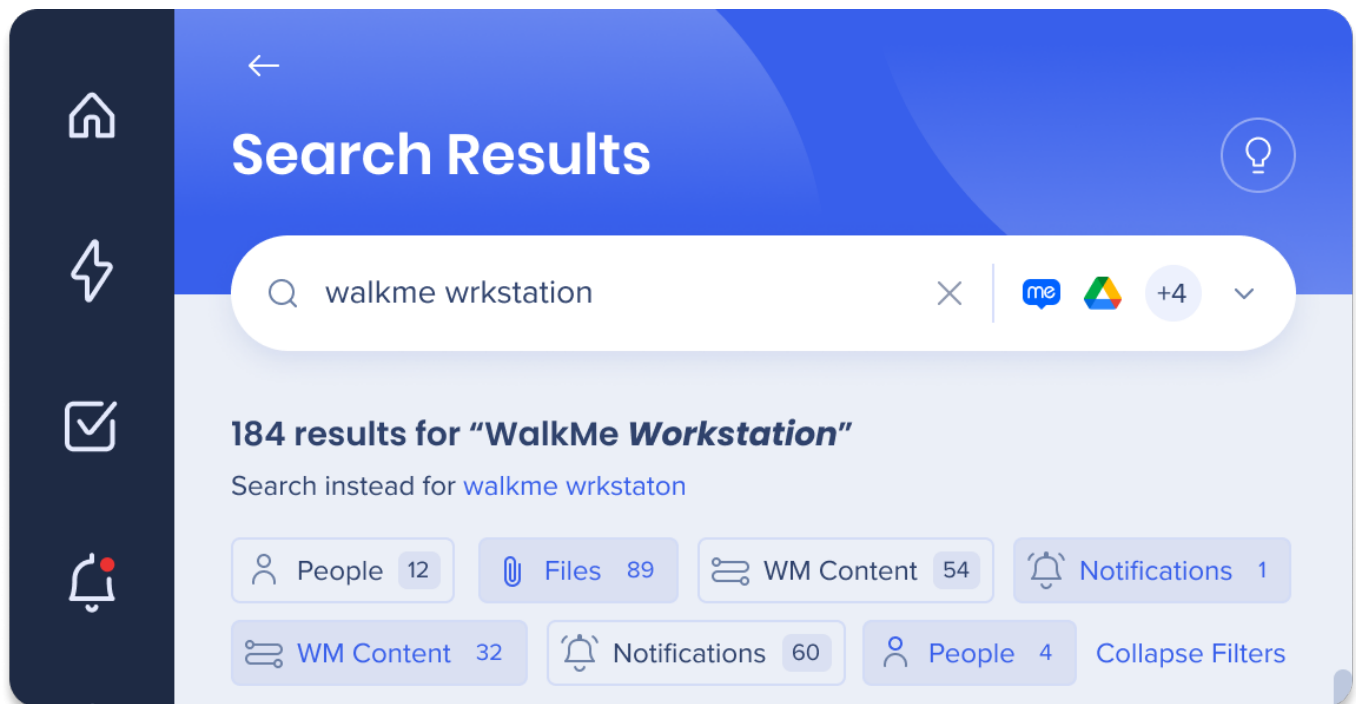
←

Search Results

walkme wrkstation

me

+4

184 results for “WalkMe *Workstation*”

Search instead for walkme wrkstaton

People 12

Files 89

WM Content 54

Notifications 1

WM Content 32

Notifications 60

People 4

Collapse Filters